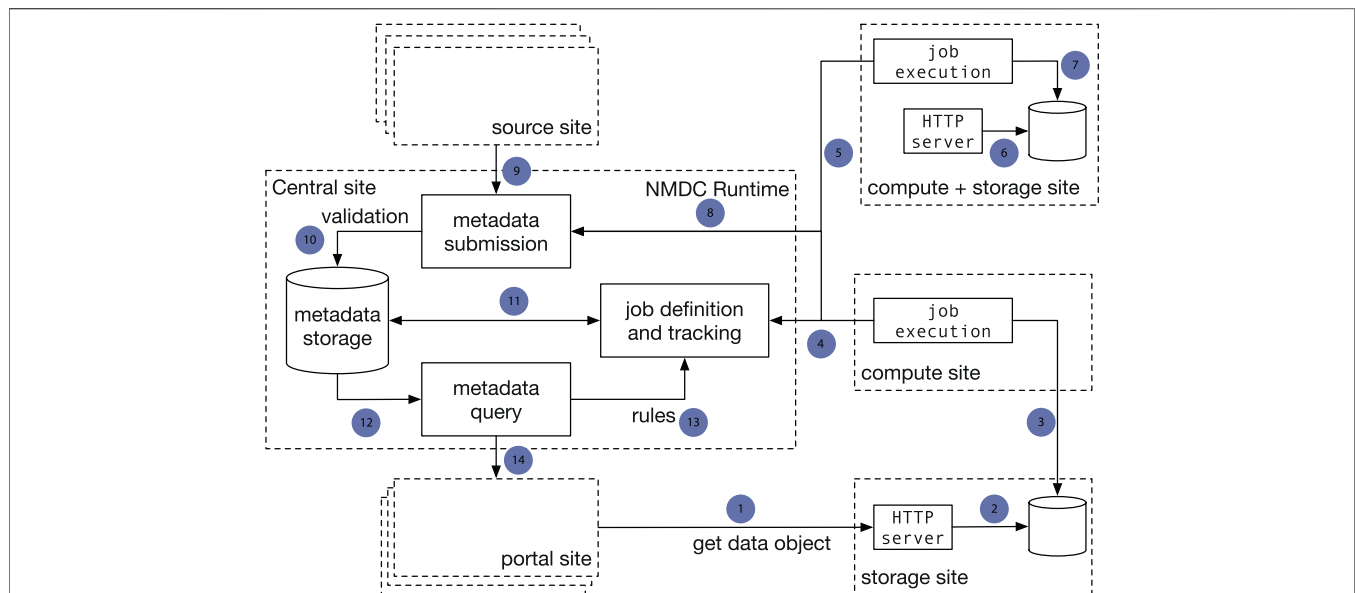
source site

job execution

7

HTTP server

6

5

compute + storage site

9

Central site

NMDC Runtime

validation

metadata submission

8

10

metadata storage

11

job definition and tracking

4

job execution

compute site

metadata query

12

rules

13

3

14

1

2

portal site

get data object

HTTP server

storage site